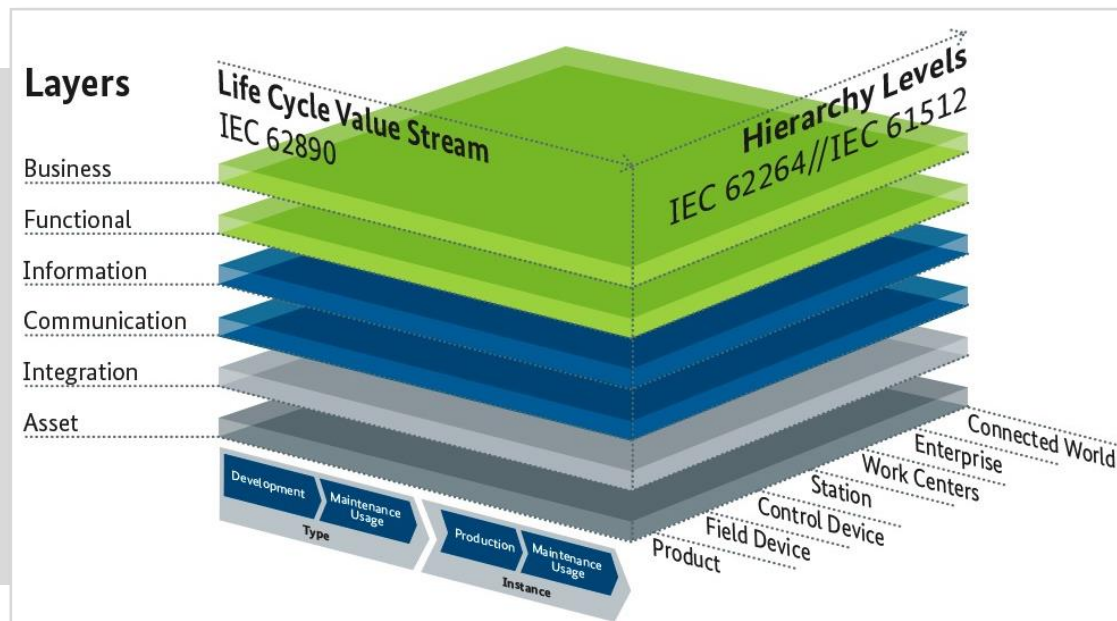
Layers

Life Cycle Value Stream
IEC 62890

Hierarchy Levels
IEC 62264//IEC 61512

Business
Functional
Information
Communication
Integration
Asset

Development
Maintenance Usage
Type

Production
Maintenance Usage
Instance

Connected World
Enterprise
Work Centers
Station
Control Device
Field Device
Product